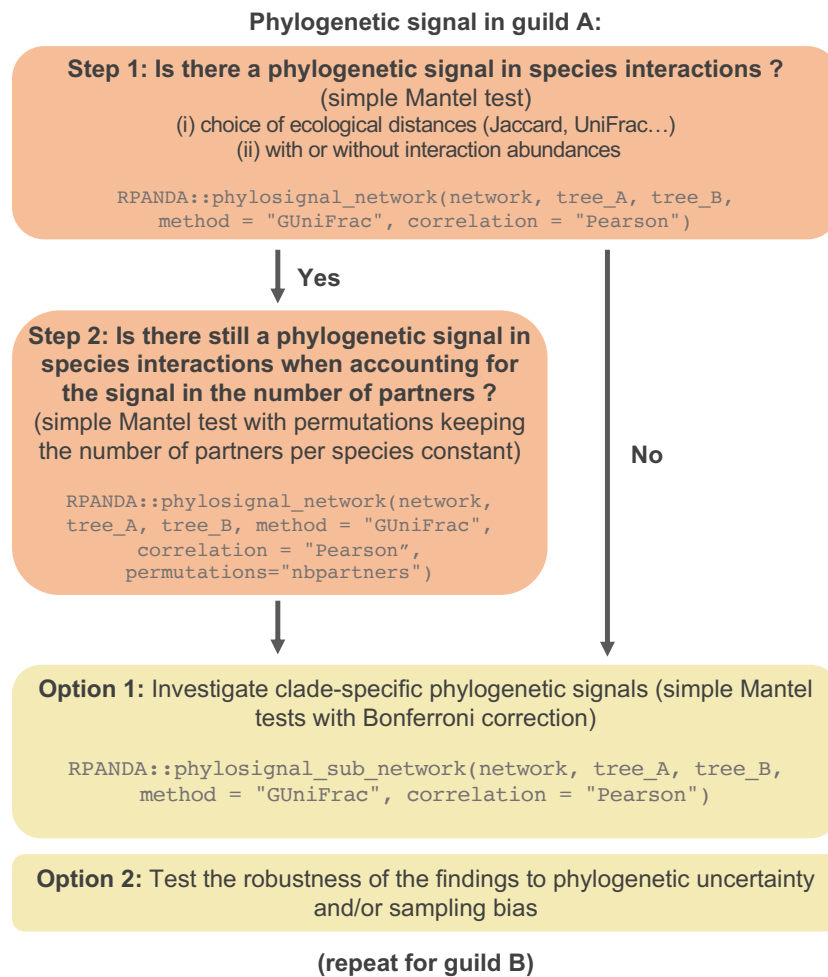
**Phylogenetic signal in guild A:**

**Step 1: Is there a phylogenetic signal in species interactions ?**
(simple Mantel test)
(i) choice of ecological distances (Jaccard, UniFrac…)
(ii) with or without interaction abundances

RPANDA::phylosignal_network(network, tree_A, tree_B, method = "GUniFrac", correlation = "Pearson")

**Yes**

**No**

**Step 2: Is there still a phylogenetic signal in species interactions when accounting for the signal in the number of partners ?**
(simple Mantel test with permutations keeping the number of partners per species constant)

RPANDA::phylosignal_network(network, tree_A, tree_B, method = "GUniFrac", correlation = "Pearson", permutations="nbpartners")

**Option 1:** Investigate clade-specific phylogenetic signals (simple Mantel tests with Bonferroni correction)

RPANDA::phylosignal_sub_network(network, tree_A, tree_B, method = "GUniFrac", correlation = "Pearson")

**Option 2:** Test the robustness of the findings to phylogenetic uncertainty and/or sampling bias

**(repeat for guild B)**